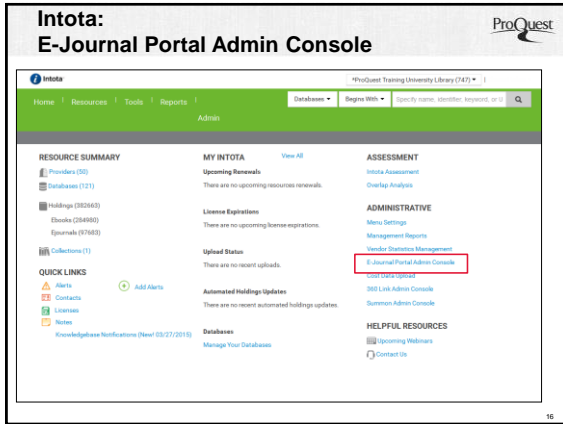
Intota:
E-Journal Portal Admin Console

ProQuest

Intota

*ProQuest Training University Library (747) ▾

Home | Resources | Tools | Reports | Admin

Databases ▾ Begins With ▾ Specify name, identifier, keyword, or U

RESOURCE SUMMARY

Providers (50)

Databases (121)

Holdings (382663)

Ebooks (284980)

Ejournals (97683)

Collections (1)

QUICK LINKS

Alerts

Add Alerts

Contacts

Licenses

Notes

Knowledgebase Notifications (New! 03/27/2015)

MY INTOTA

View All

Upcoming Renewals

There are no upcoming resources renewals.

License Expirations

There are no upcoming license expirations.

Upload Status

There are no recent uploads.

Automated Holdings Updates

There are no recent automated holdings updates.

Databases

Manage Your Databases

ASSESSMENT

Intota Assessment

Overlap Analysis

ADMINISTRATIVE

Menu Settings

Management Reports

Vendor Statistics Management

E-Journal Portal Admin Console

Cost Data Upload

360 Link Admin Console

Summon Admin Console

HELPFUL RESOURCES

Upcoming Webinars

Contact Us

16